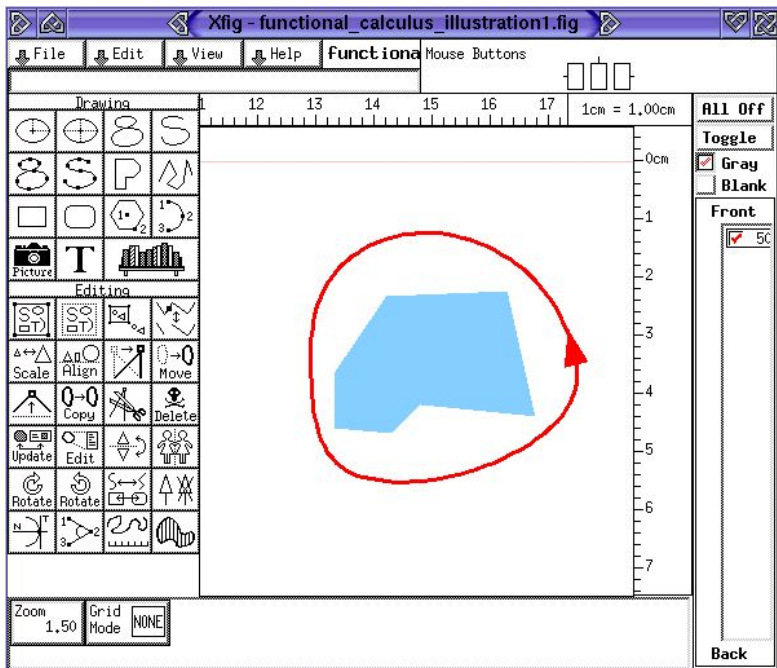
Xfig - functional_calculus_illustration1.fig

File Edit View Help functiona Mouse Buttons

Drawing

Picture

Editing

Scale Align Move

Copy Delete

Update Edit

Rotate Rotate

1 12 13 14 15 16 17 1cm = 1.00cm

0cm
1
2
3
4
5
6
7

All Off
Toggle
Gray
Blank
Front
50

Zoom 1.50 Grid Mode NONE

Back